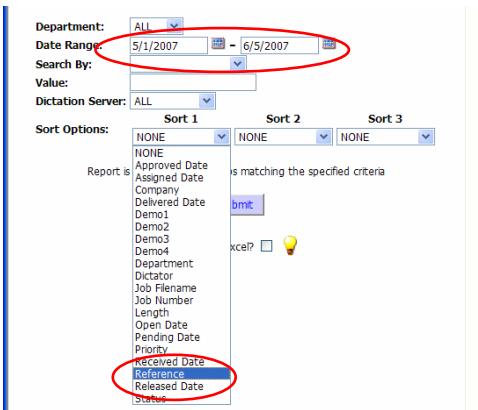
Department: ALL

Date Range: 5/1/2007 - 6/5/2007

Search By:

Value:

Dictation Server: ALL

Sort Options:

Sort 1 Sort 2 Sort 3

NONE NONE NONE

NONE
Approved Date
Assigned Date
Company
Delivered Date
Demo1
Demo2
Demo3
Demo4
Department
Dictator
Job Filename
Job Number
Length
Open Date
Pending Date
Priority
Received Date
Reference
Released Date
Status

Report is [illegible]s matching the specified criteria

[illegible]bmit

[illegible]xcel?